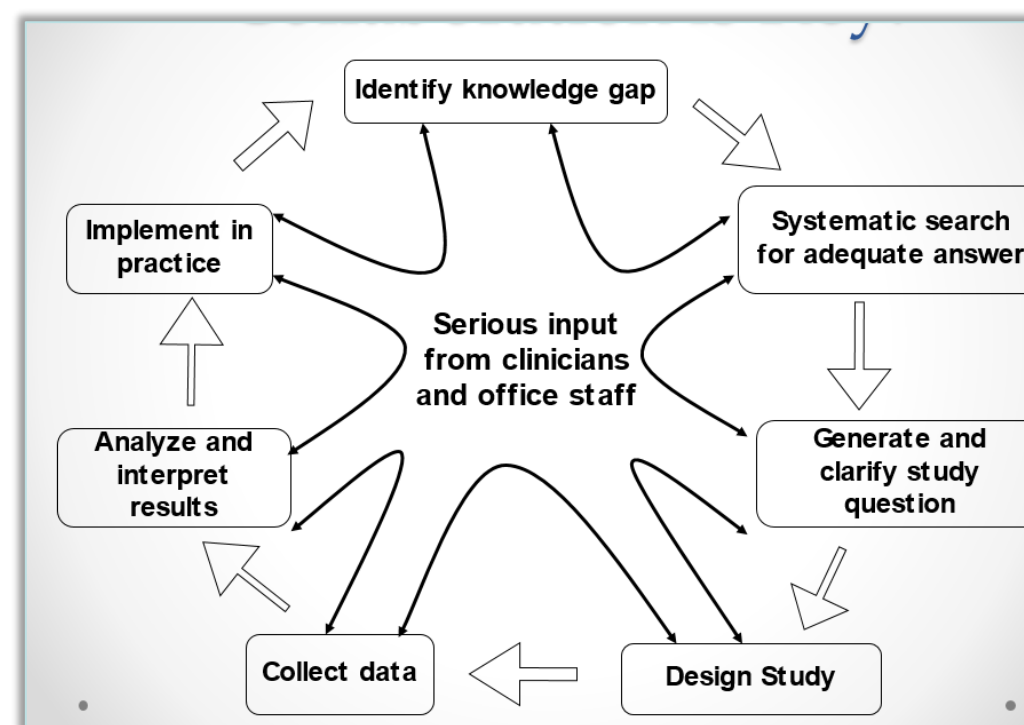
Identify knowledge gap

Systematic search for adequate answer

Generate and clarify study question

Design Study

Collect data

Analyze and interpret results

Implement in practice

Serious input from clinicians and office staff